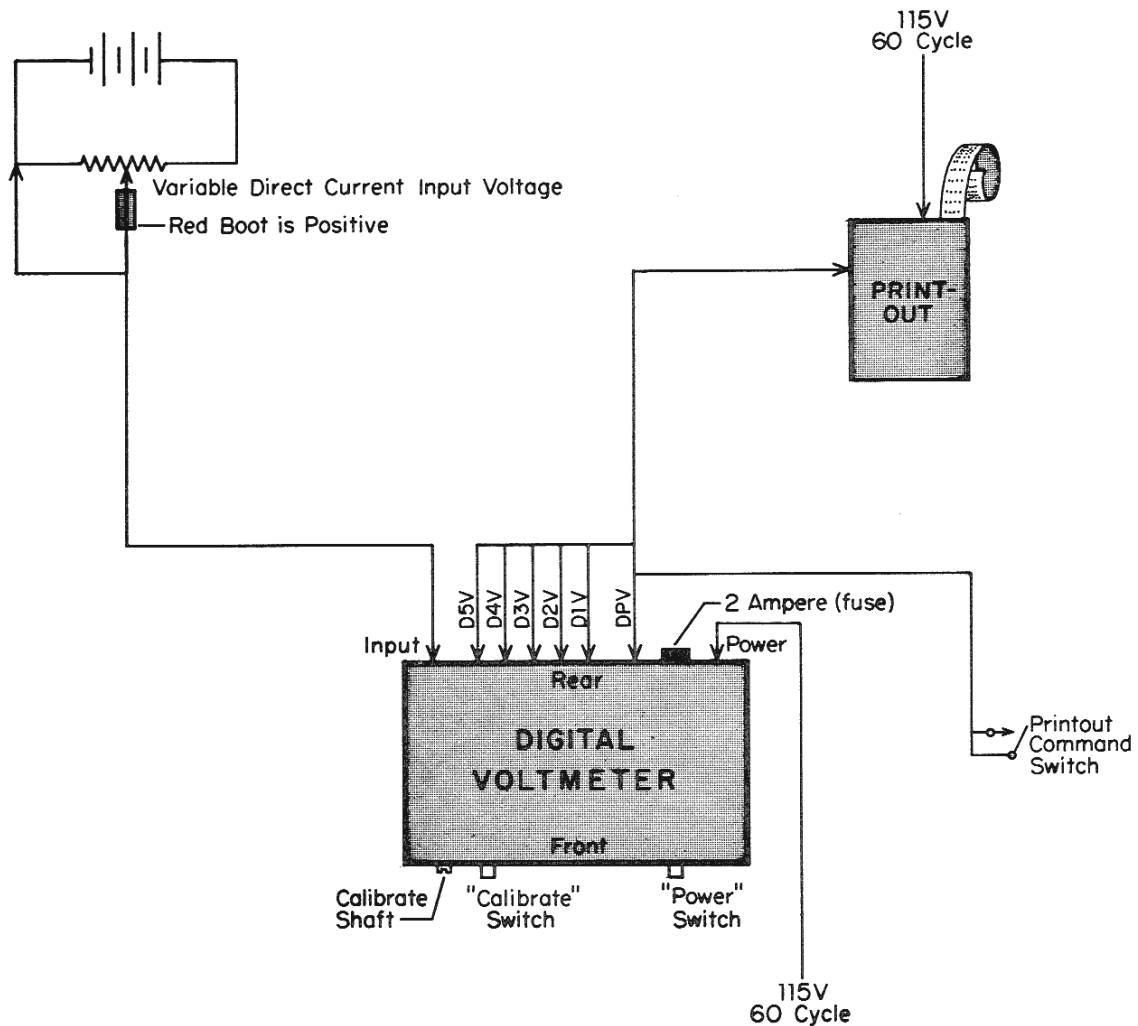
115V
60 Cycle

Variable Direct Current Input Voltage
Red Boot is Positive

PRINT-
OUT

D5V
D4V
D3V
D2V
D1V
DPV

2 Ampere (fuse)
Input
Power
Rear

DIGITAL
VOLTMETER

Front

Printout
Command
Switch

Calibrate
Shaft
"Calibrate"
Switch
"Power"
Switch

115V
60 Cycle